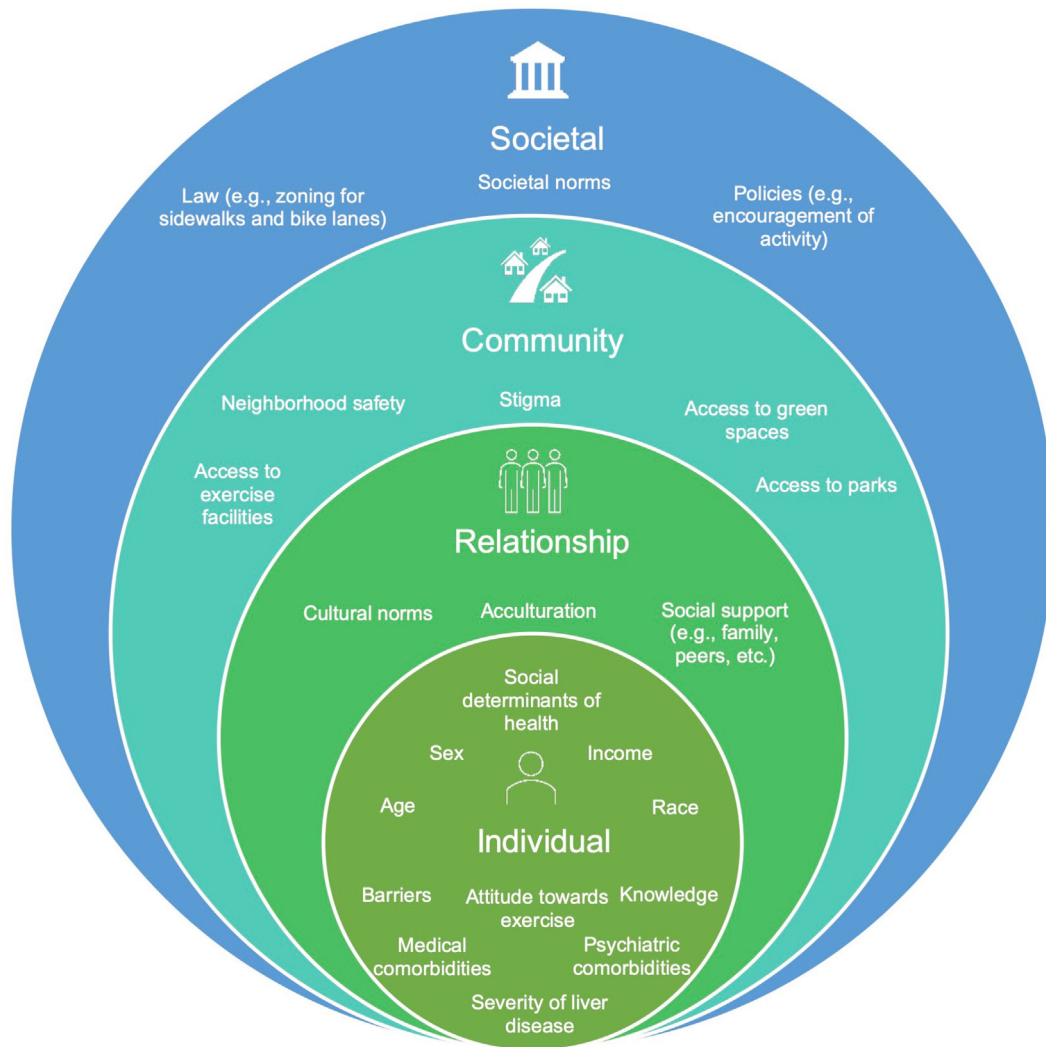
Societal

Law (e.g., zoning for sidewalks and bike lanes)

Societal norms

Policies (e.g., encouragement of activity)

Community

Neighborhood safety

Stigma

Access to green spaces

Access to exercise facilities

Access to parks

Relationship

Cultural norms

Acculturation

Social support (e.g., family, peers, etc.)

Social determinants of health

Sex

Income

Age

Race

Individual

Barriers

Attitude towards exercise

Knowledge

Medical comorbidities

Psychiatric comorbidities

Severity of liver disease